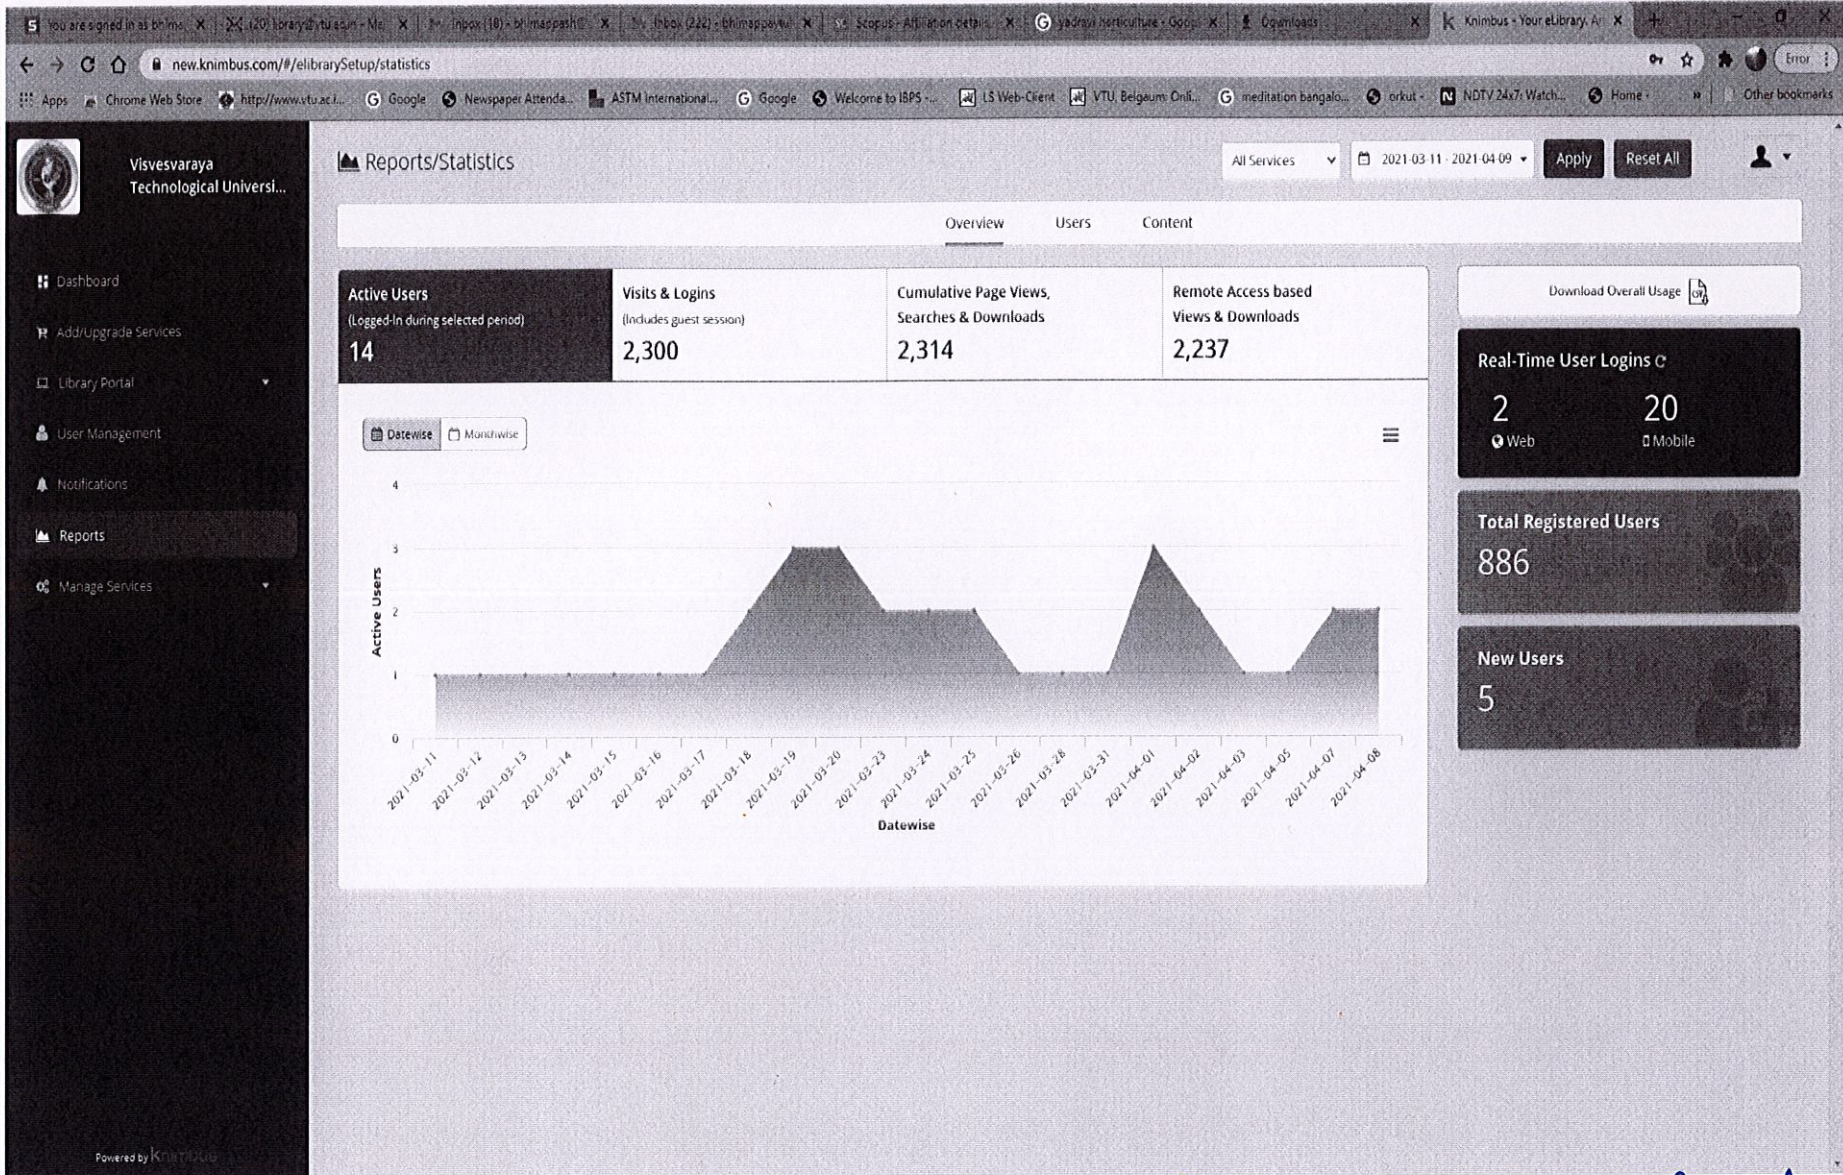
You are signed in as bhima | (20) library@vtu.ac.in - Ma | Inbox (18) - bhimappa | Inbox (222) - bhimappa | Scopus - Affiliation details | yadravi horticulture - Goo | Downloads | Knimbus - Your eLibrary. A

new.knimbus.com/#/elibrarySetup/statistics

Apps | Chrome Web Store | http://www.vtu.ac.i... | Google | Newspaper Attenda... | ASTM International... | Google | Welcome to IBPS -... | LS Web-Client | VTU, Belgaum: Onli... | meditation bangalo... | orkut - | NDTV 24x7: Watch... | Home - | Other bookmarks

Visvesvaraya Technological Universi...

Dashboard
Add/Upgrade Services
Library Portal
User Management
Notifications
Reports
Manage Services

Powered by Knimbus

Reports/Statistics

All Services | 2021-03-11 - 2021-04-09 | Apply | Reset All

Overview | Users | Content

Active Users
(Logged-In during selected period)
14

Visits & Logins
(Includes guest session)
2,300

Cumulative Page Views, Searches & Downloads
2,314

Remote Access based Views & Downloads
2,237

Download Overall Usage

Real-Time User Logins
2 Web
20 Mobile

Total Registered Users
886

New Users
5

Datewise | Monthwise

Active Users
4
3
2
1
0

2021-03-11 2021-03-12 2021-03-13 2021-03-14 2021-03-15 2021-03-16 2021-03-17 2021-03-18 2021-03-19 2021-03-20 2021-03-23 2021-03-24 2021-03-25 2021-03-26 2021-03-28 2021-03-31 2021-04-01 2021-04-02 2021-04-03 2021-04-05 2021-04-07 2021-04-08

Datewise